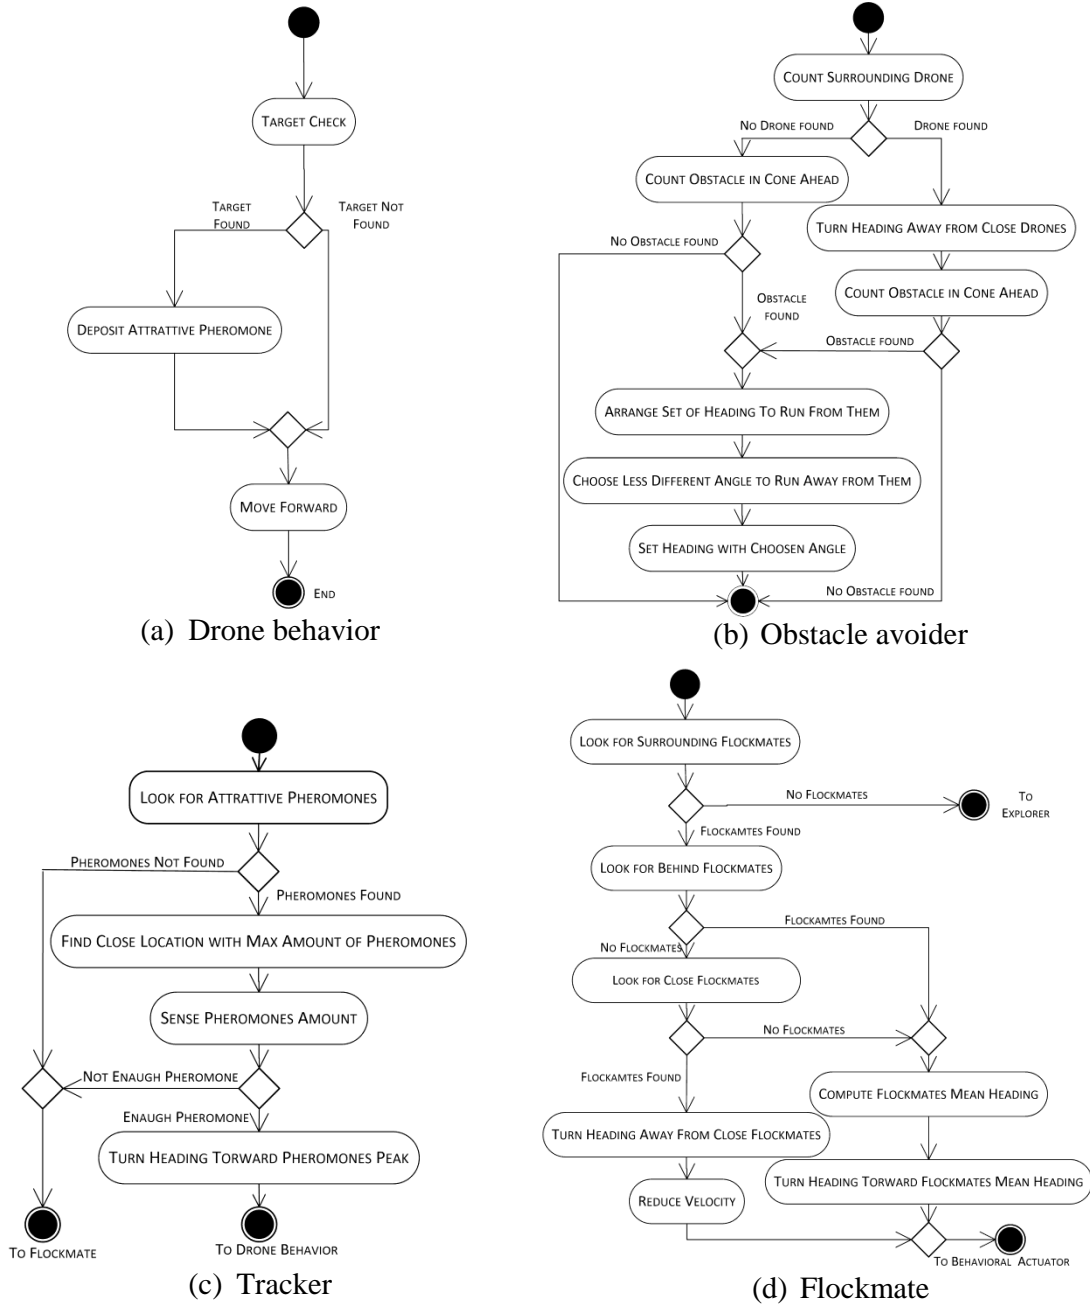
Target Check

Target Found

Target Not Found

Deposit Attrattive Pheromone

Move Forward

End

(a) Drone behavior

Count Surrounding Drone

No Drone found

Drone found

Count Obstacle in Cone Ahead

No Obstacle found

Turn Heading Away from Close Drones

Count Obstacle in Cone Ahead

Obstacle found

Obstacle found

Arrange Set of Heading To Run From Them

Choose Less Different Angle to Run Away from Them

Set Heading with Choosen Angle

No Obstacle found

(b) Obstacle avoider

Look for Attrattive Pheromones

Pheromones Not Found

Pheromones Found

Find Close Location with Max Amount of Pheromones

Sense Pheromones Amount

Not Enaugh Pheromone

Enaugh Pheromone

Turn Heading Torward Pheromones Peak

To Flockmate

To Drone Behavior

(c) Tracker

Look for Surrounding Flockmates

No Flockmates

To Explorer

Flockamtes Found

Look for Behind Flockmates

Flockamtes Found

No Flockmates

Look for Close Flockmates

No Flockmates

Flockamtes Found

Compute Flockmates Mean Heading

Turn Heading Away From Close Flockmates

Turn Heading Torward Flockmates Mean Heading

Reduce Velocity

To Behavioral Actuator

(d) Flockmate